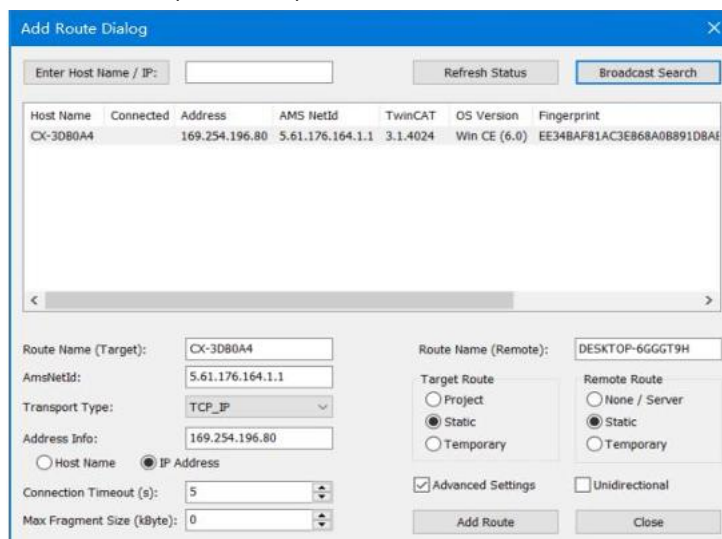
Add Route Dialog

Enter Host Name / IP:

Refresh Status

Broadcast Search

| Host Name | Connected | Address | AMS NetId | TwinCAT | OS Version | Fingerprint |
|---|---|---|---|---|---|---|
| CX-3DB0A4 | | 169.254.196.80 | 5.61.176.164.1.1 | 3.1.4024 | Win CE (6.0) | EE34BAF81AC3E868A0B891DBAE |

Route Name (Target): CX-3DB0A4

AmsNetId: 5.61.176.164.1.1

Transport Type: TCP_IP

Address Info: 169.254.196.80

Host Name

IP Address

Connection Timeout (s): 5

Max Fragment Size (kByte): 0

Route Name (Remote): DESKTOP-6GGGT9H

Target Route

Project

Static

Temporary

Remote Route

None / Server

Static

Temporary

Advanced Settings

Unidirectional

Add Route

Close